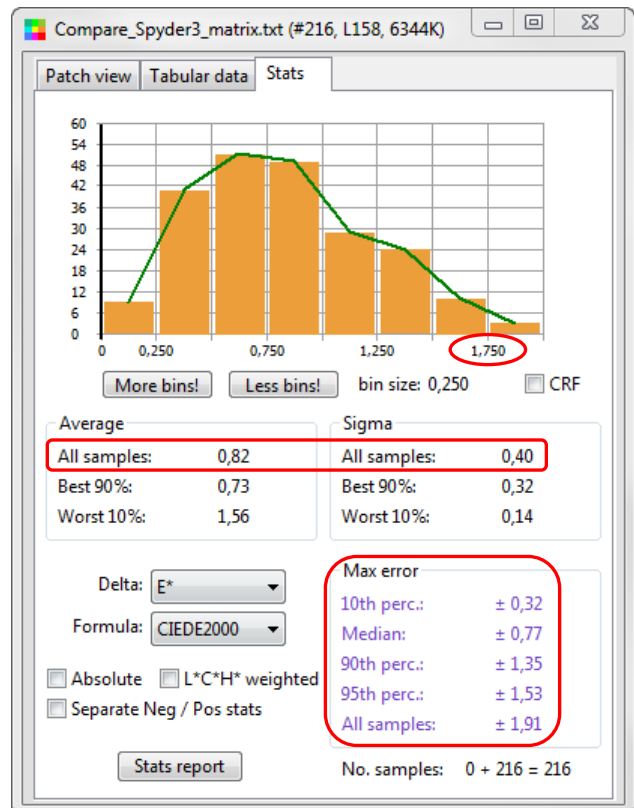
Compare_Spyder3_matrix.txt (#216, L158, 6344K)

Patch view | Tabular data | Stats

60
54
48
42
36
30
24
18
12
6
0

0 | 0,250 | 0,750 | 1,250 | 1,750

More bins! | Less bins! | bin size: 0,250 | CRF

Average
All samples: 0,82
Best 90%: 0,73
Worst 10%: 1,56

Sigma
All samples: 0,40
Best 90%: 0,32
Worst 10%: 0,14

Delta: E*
Formula: CIEDE2000

Absolute | L*C*H* weighted
Separate Neg / Pos stats

Max error
10th perc.: ± 0,32
Median: ± 0,77
90th perc.: ± 1,35
95th perc.: ± 1,53
All samples: ± 1,91

Stats report

No. samples: 0 + 216 = 216